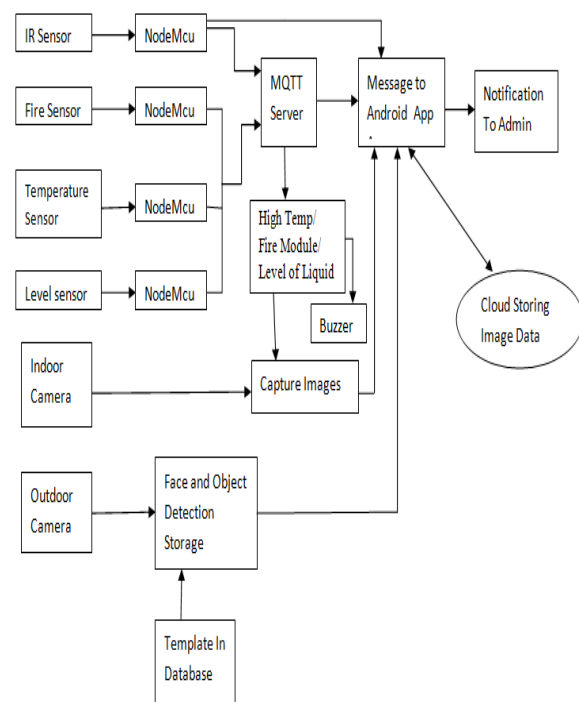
IR Sensor

NodeMcu

Fire Sensor

NodeMcu

Temperature Sensor

NodeMcu

Level sensor

NodeMcu

MQTT Server

Message to Android App .

Notification To Admin

High Temp/ Fire Module/ Level of Liquid

Buzzer

Cloud Storing Image Data

Indoor Camera

Capture Images

Outdoor Camera

Face and Object Detection Storage

Template In Database